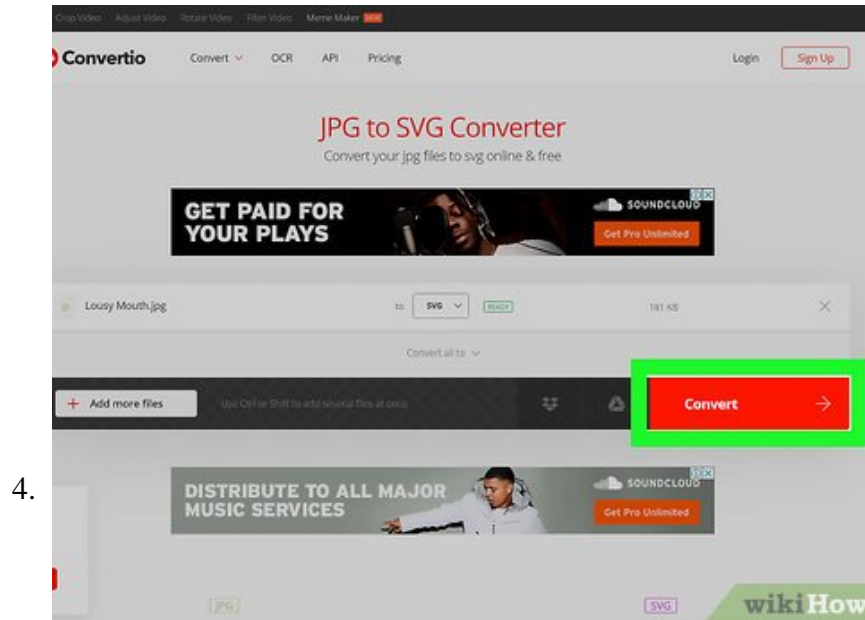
Crop Video Adjust Video Rotate Video Filter Video Meme Maker NEW

Convertio Convert OCR API Pricing Login Sign Up

JPG to SVG Converter

Convert your jpg files to svg online & free

GET PAID FOR YOUR PLAYS

SOUNDCLOUD

Get Pro Unlimited

Lousy Mouth.jpg to SVG READY 181 KB

Convert all to

+ Add more files Use Ctrl or Shift to add several files at once

Convert →

4.

DISTRIBUTE TO ALL MAJOR MUSIC SERVICES

SOUNDCLOUD

Get Pro Unlimited

JPG SVG

wikiHow